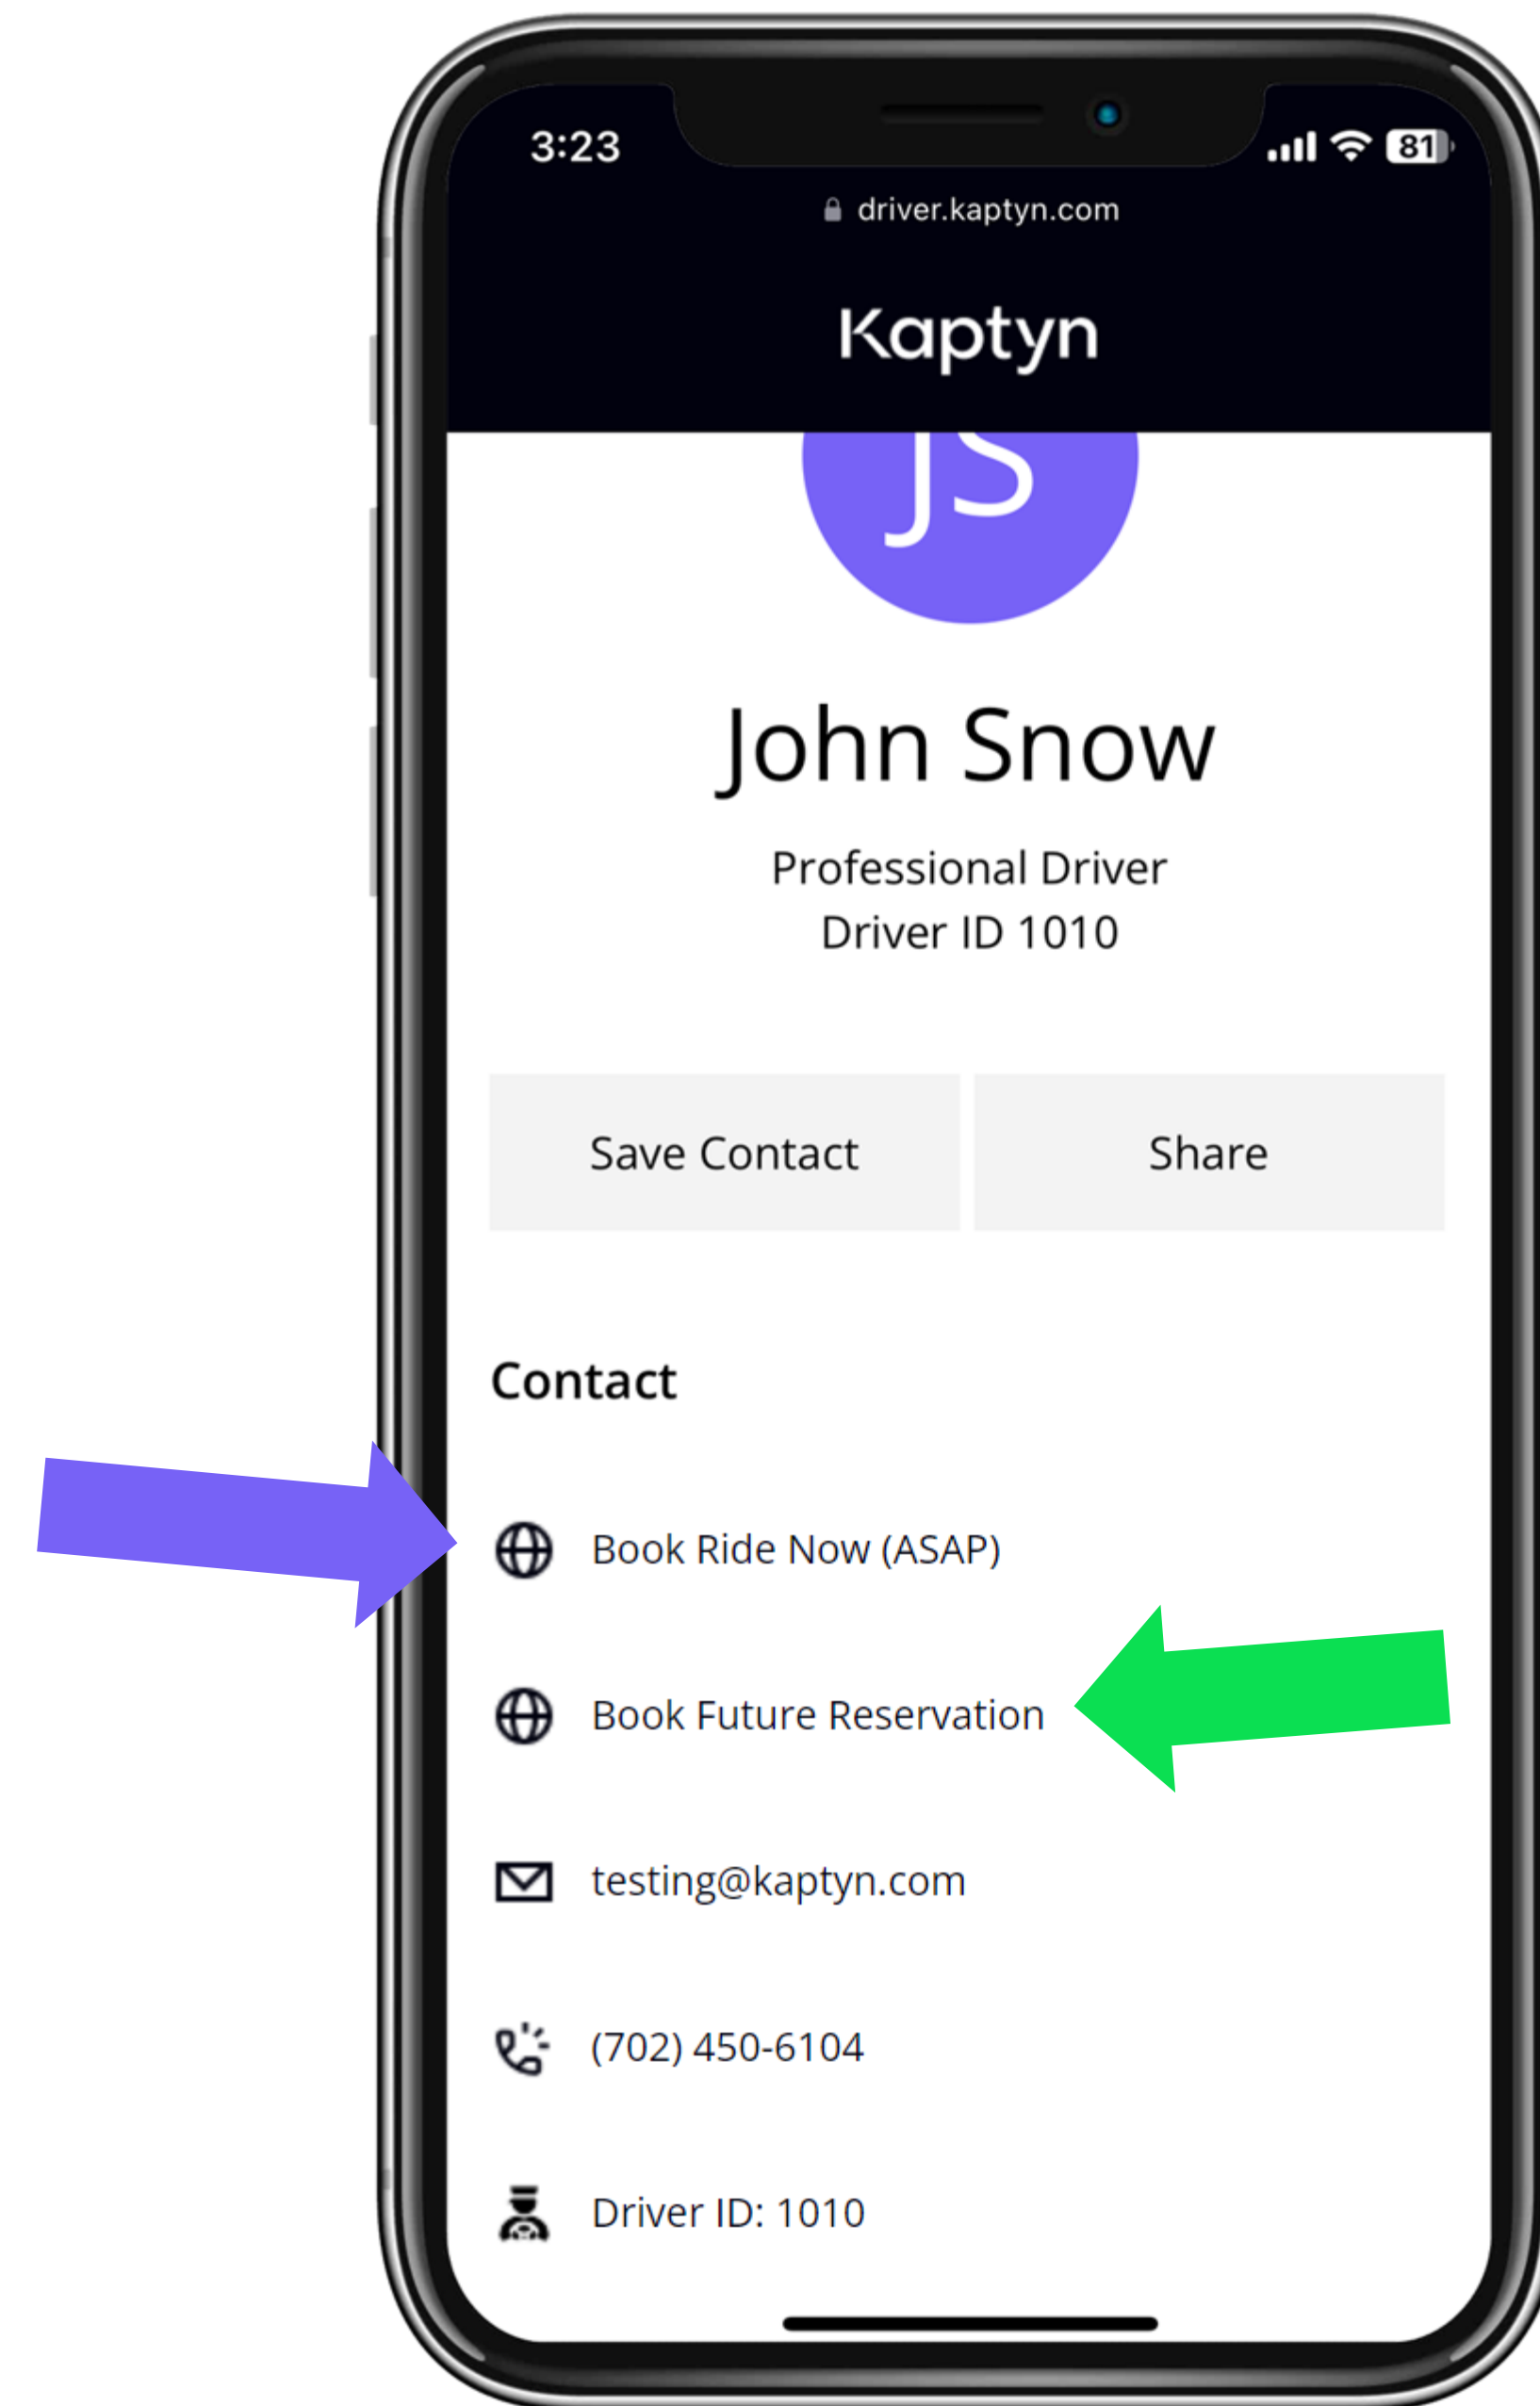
3:23

81

driver.kaptyn.com

Kaptyn

JS

John Snow

Professional Driver
Driver ID 1010

Save Contact

Share

Contact

Book Ride Now (ASAP)

Book Future Reservation

testing@kaptyn.com

(702) 450-6104

Driver ID: 1010